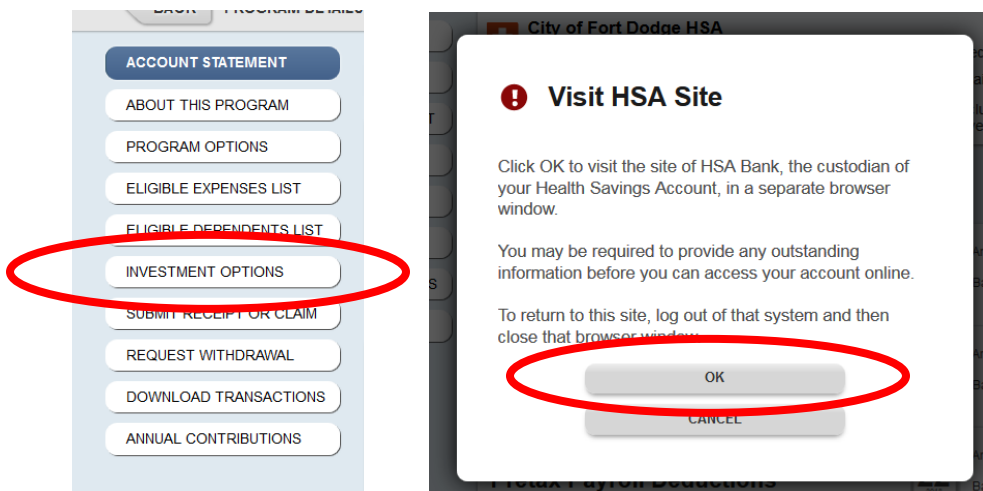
BACK PROGRAM DETAILS

ACCOUNT STATEMENT

ABOUT THIS PROGRAM

PROGRAM OPTIONS

ELIGIBLE EXPENSES LIST

ELIGIBLE DEPENDENTS LIST

INVESTMENT OPTIONS

SUBMIT RECEIPT OR CLAIM

REQUEST WITHDRAWAL

DOWNLOAD TRANSACTIONS

ANNUAL CONTRIBUTIONS

City of Fort Dodge HSA

Visit HSA Site

Click OK to visit the site of HSA Bank, the custodian of your Health Savings Account, in a separate browser window.

You may be required to provide any outstanding information before you can access your account online.

To return to this site, log out of that system and then close that browser window.

OK

CANCEL

Pretax Payroll Deductions